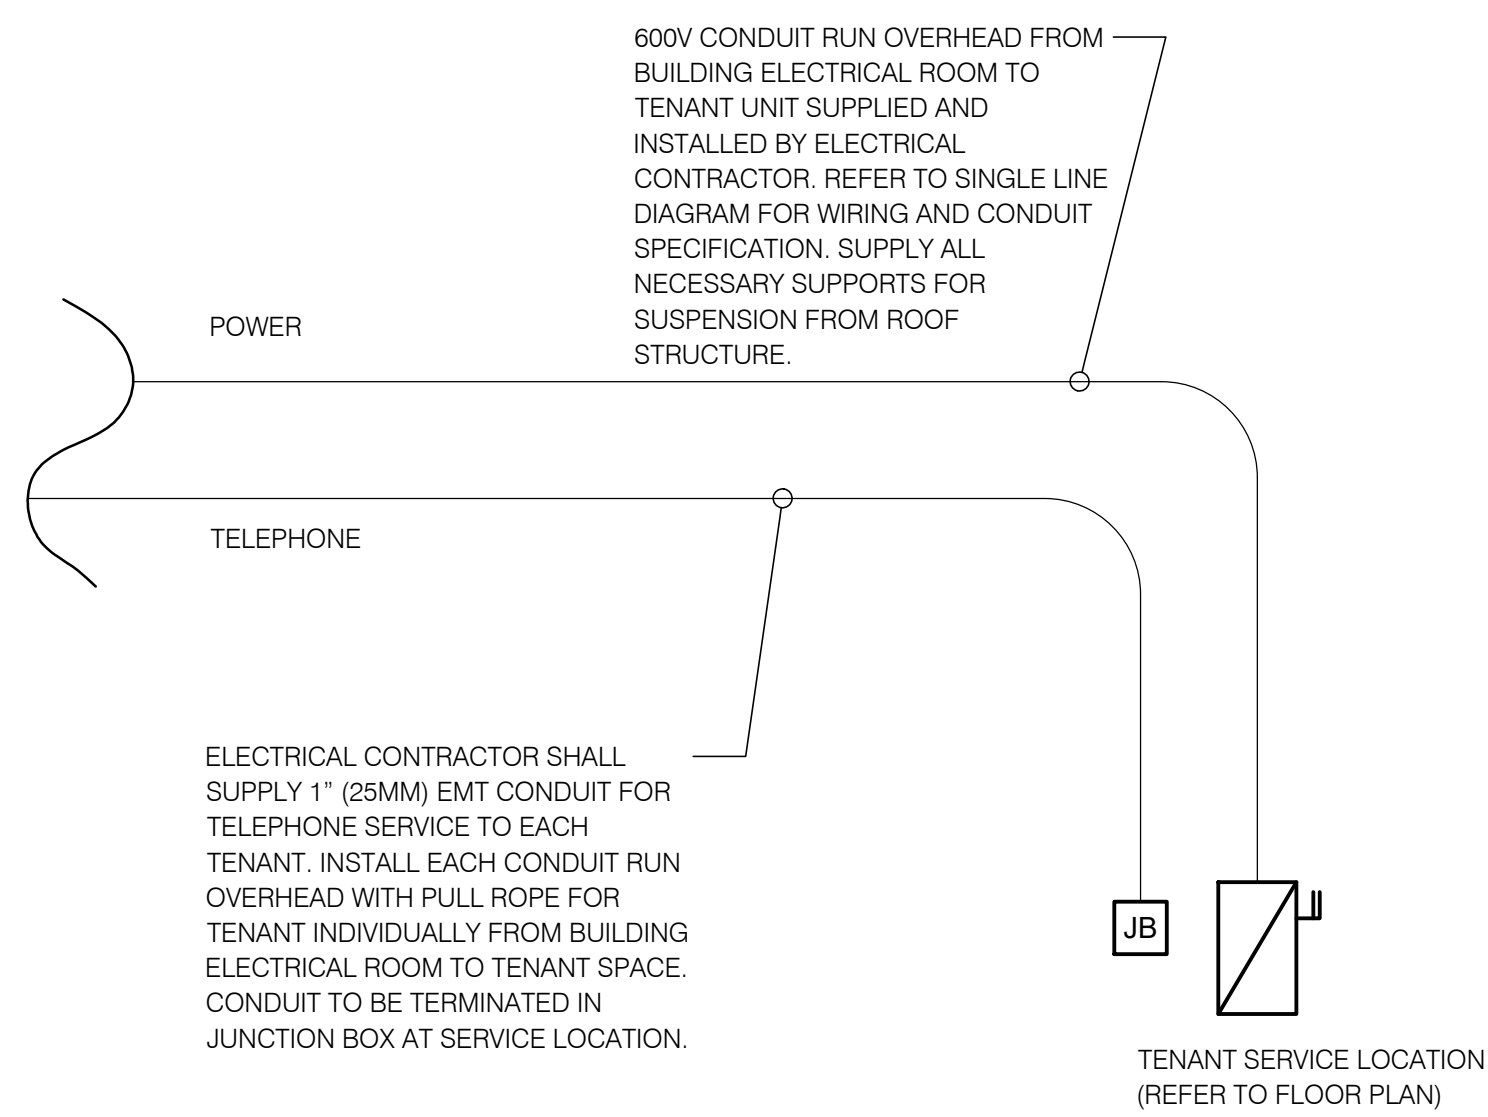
600V CONDUIT RUN OVERHEAD FROM BUILDING ELECTRICAL ROOM TO TENANT UNIT SUPPLIED AND INSTALLED BY ELECTRICAL CONTRACTOR. REFER TO SINGLE LINE DIAGRAM FOR WIRING AND CONDUIT SPECIFICATION. SUPPLY ALL NECESSARY SUPPORTS FOR SUSPENSION FROM ROOF STRUCTURE.

POWER

TELEPHONE

ELECTRICAL CONTRACTOR SHALL SUPPLY 1" (25MM) EMT CONDUIT FOR TELEPHONE SERVICE TO EACH TENANT. INSTALL EACH CONDUIT RUN OVERHEAD WITH PULL ROPE FOR TENANT INDIVIDUALLY FROM BUILDING ELECTRICAL ROOM TO TENANT SPACE. CONDUIT TO BE TERMINATED IN JUNCTION BOX AT SERVICE LOCATION.

JB

TENANT SERVICE LOCATION (REFER TO FLOOR PLAN)